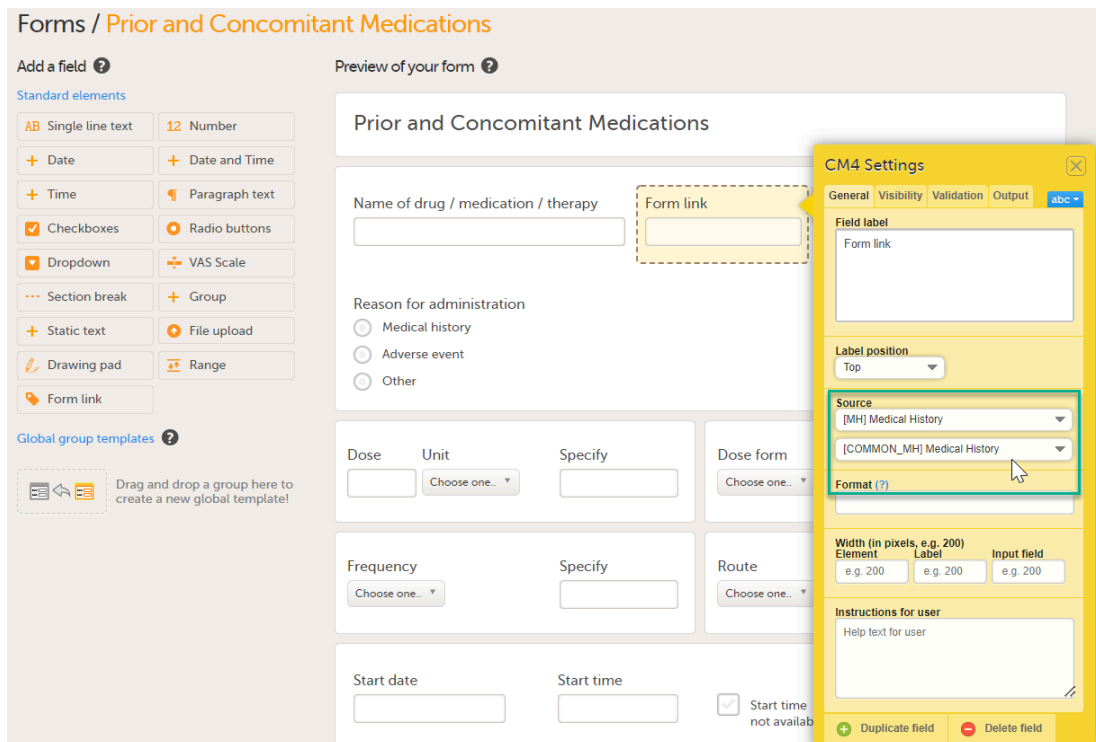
Forms / Prior and Concomitant Medications

Add a field ?

Standard elements

AB Single line text
12 Number
+ Date
+ Date and Time
+ Time
¶ Paragraph text
Checkboxes
Radio buttons
Dropdown
VAS Scale
Section break
+ Group
+ Static text
File upload
Drawing pad
Range
Form link

Global group templates ?

Drag and drop a group here to create a new global template!

Preview of your form ?

Prior and Concomitant Medications

Name of drug / medication / therapy

Form link

Reason for administration
Medical history
Adverse event
Other

Dose
Unit
Choose one..
Specify
Dose form
Choose one..

Frequency
Choose one..
Specify
Route
Choose one..

Start date
Start time
Start time not availab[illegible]

CM4 Settings

General
Visibility
Validation
Output
abc

Field label
Form link

Label position
Top

Source
[MH] Medical History
[COMMON_MH] Medical History

Format (?)

Width (in pixels, e.g. 200)
Element
Label
Input field
e.g. 200
e.g. 200
e.g. 200

Instructions for user
Help text for user

Duplicate field
Delete field